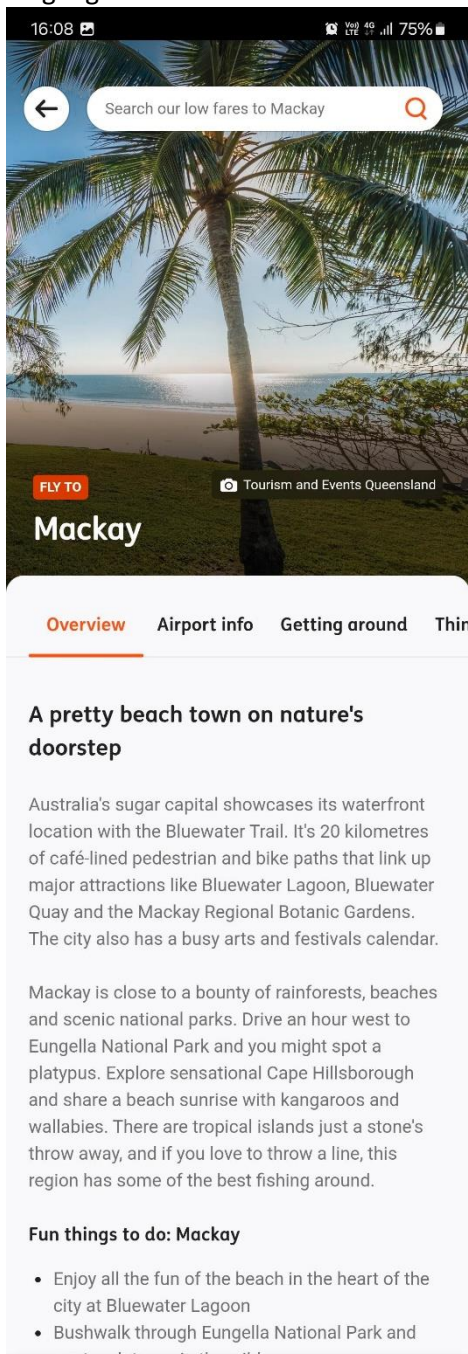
16:08

75%

Search our low fares to Mackay

FLY TO

Tourism and Events Queensland

Mackay

Overview Airport info Getting around Thin

A pretty beach town on nature's doorstep

Australia's sugar capital showcases its waterfront location with the Bluewater Trail. It's 20 kilometres of café-lined pedestrian and bike paths that link up major attractions like Bluewater Lagoon, Bluewater Quay and the Mackay Regional Botanic Gardens. The city also has a busy arts and festivals calendar.

Mackay is close to a bounty of rainforests, beaches and scenic national parks. Drive an hour west to Eungella National Park and you might spot a platypus. Explore sensational Cape Hillsborough and share a beach sunrise with kangaroos and wallabies. There are tropical islands just a stone's throw away, and if you love to throw a line, this region has some of the best fishing around.

Fun things to do: Mackay

• Enjoy all the fun of the beach in the heart of the city at Bluewater Lagoon
• Bushwalk through Eungella National Park and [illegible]